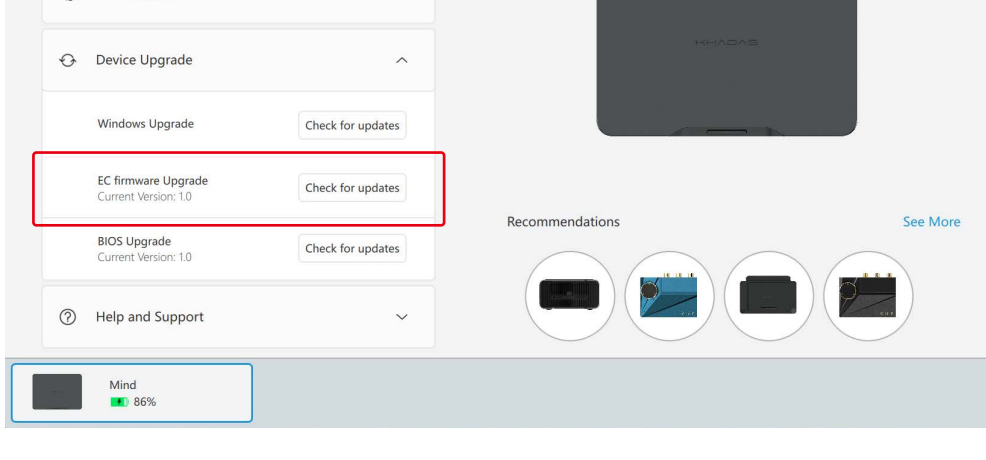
Device Upgrade

Windows Upgrade
Check for updates

EC firmware Upgrade
Current Version: 1.0
Check for updates

BIOS Upgrade
Current Version: 1.0
Check for updates

Help and Support

KHADAS

Recommendations
See More

Mind
86%